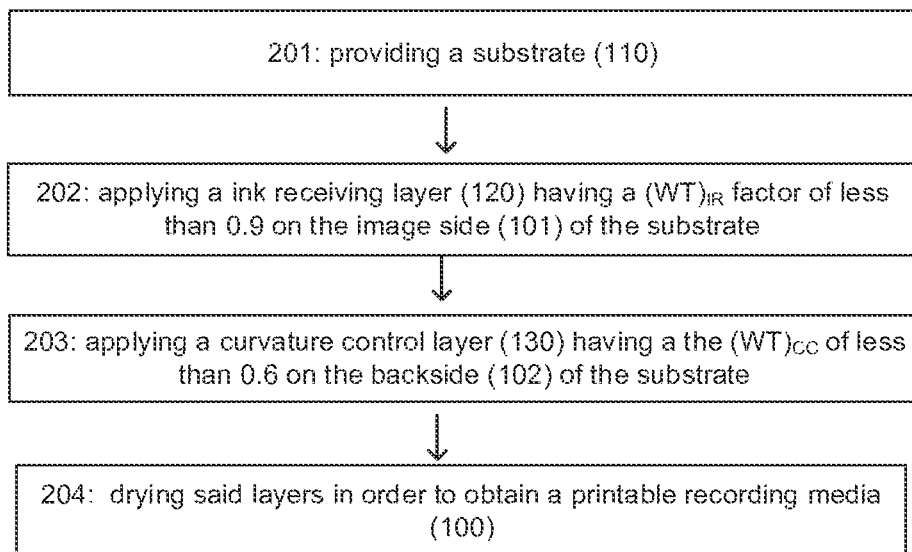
201: providing a substrate (110)

202: applying a ink receiving layer (120) having a $(WT)_{IR}$ factor of less than 0.9 on the image side (101) of the substrate

203: applying a curvature control layer (130) having a the $(WT)_{CC}$ of less than 0.6 on the backside (102) of the substrate

204: drying said layers in order to obtain a printable recording media (100)